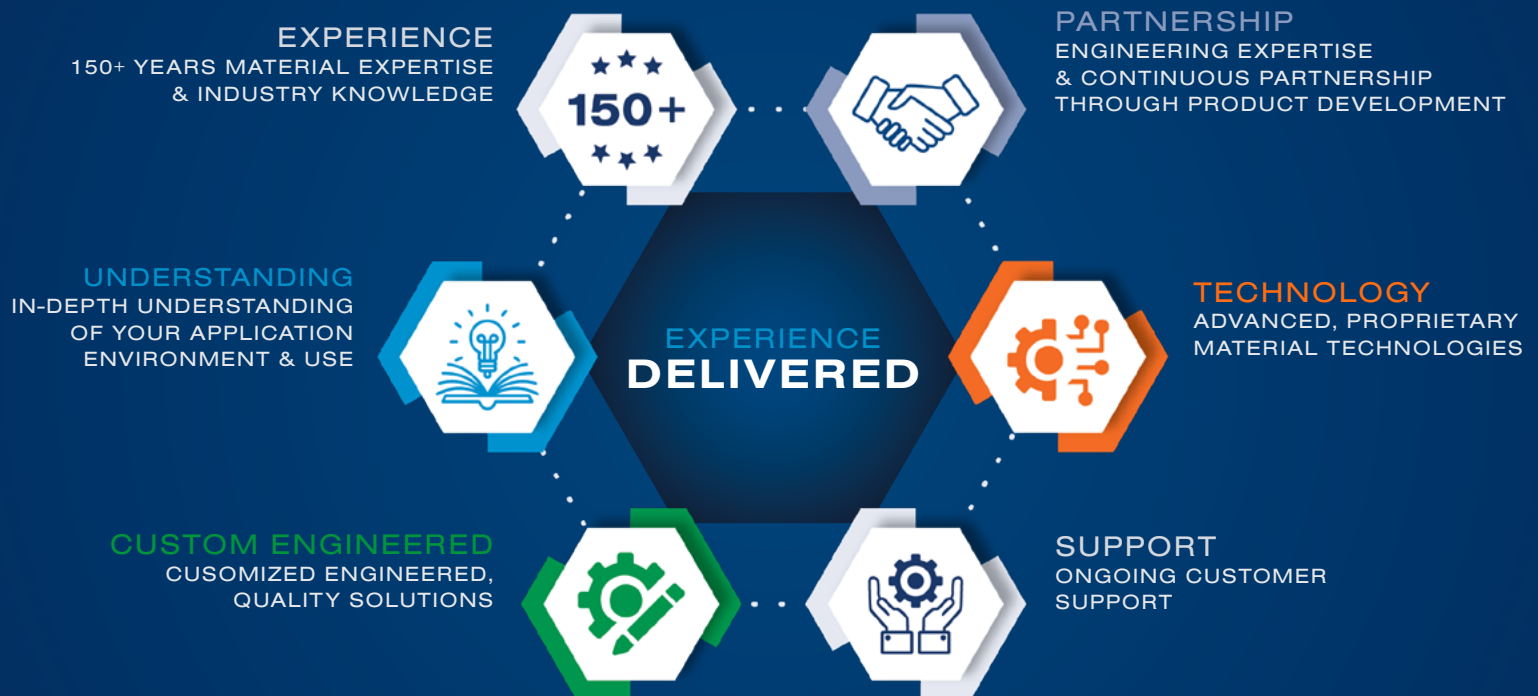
EXPERIENCE
150+ YEARS MATERIAL EXPERTISE & INDUSTRY KNOWLEDGE

150+

PARTNERSHIP
ENGINEERING EXPERTISE & CONTINUOUS PARTNERSHIP THROUGH PRODUCT DEVELOPMENT

UNDERSTANDING
IN-DEPTH UNDERSTANDING OF YOUR APPLICATION ENVIRONMENT & USE

EXPERIENCE
DELIVERED

TECHNOLOGY
ADVANCED, PROPRIETARY MATERIAL TECHNOLOGIES

CUSTOM ENGINEERED
CUSOMIZED ENGINEERED, QUALITY SOLUTIONS

SUPPORT
ONGOING CUSTOMER SUPPORT